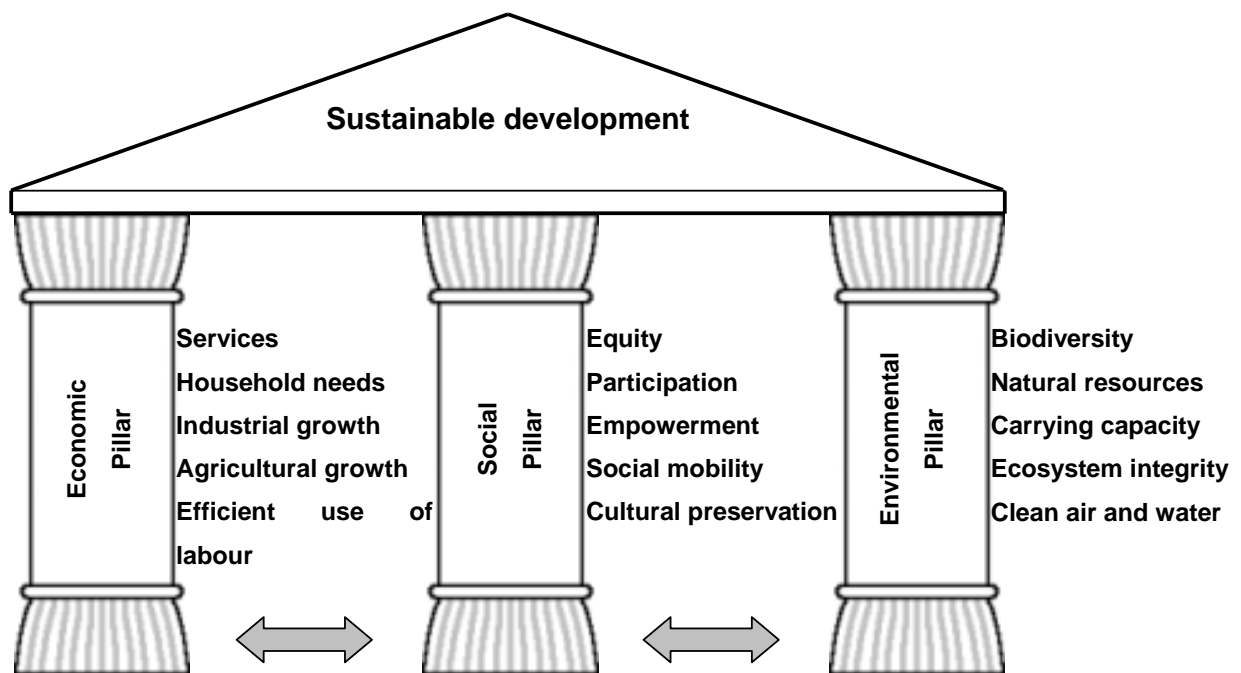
Sustainable development

Economic Pillar

Services
Household needs
Industrial growth
Agricultural growth
Efficient use of labour

Social Pillar

Equity
Participation
Empowerment
Social mobility
Cultural preservation

Environmental Pillar

Biodiversity
Natural resources
Carrying capacity
Ecosystem integrity
Clean air and water